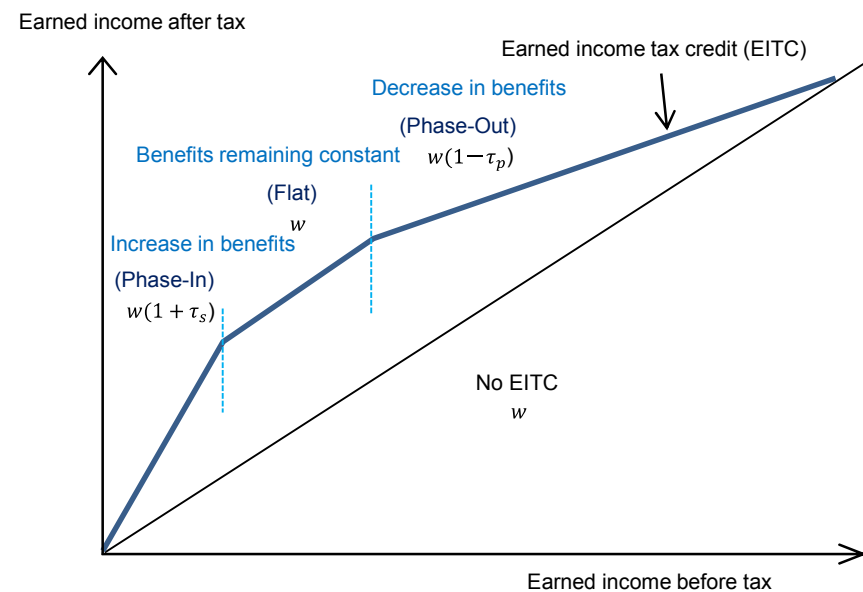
Earned income after tax

Earned income tax credit (EITC)

Decrease in benefits

(Phase-Out)

$w(1-\tau_p)$

Benefits remaining constant

(Flat)

$w$

Increase in benefits

(Phase-In)

$w(1+\tau_s)$

No EITC

$w$

Earned income before tax